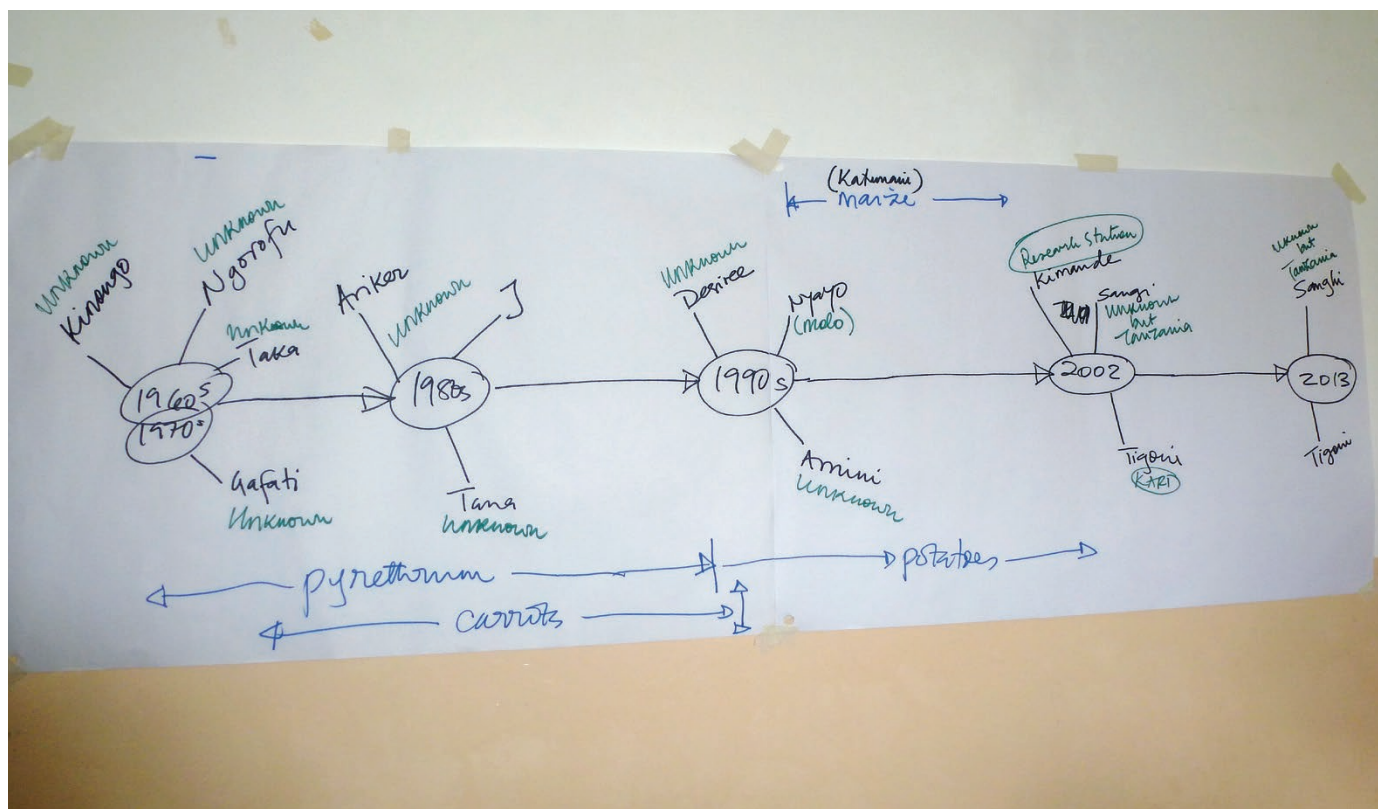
(Katumani)
maize

Unknown
Kinongo

Unknown
Ngorofu

Unknown
Taka

1960s
1970s

Gafati
Unknown

Ariker

Unknown

J

1980s

Tana
Unknown

Unknown
Desiree

Nyayo
(mdo)

1990s

Amini
Unknown

Research Station
Kimande

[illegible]

Sangi
Unknown
but
Tanzania

2002

Tigoni
KARI

Unknown
but
Tanzania
Sanghi

2013

Tigoni

pyrethrum

potatoes

carrots